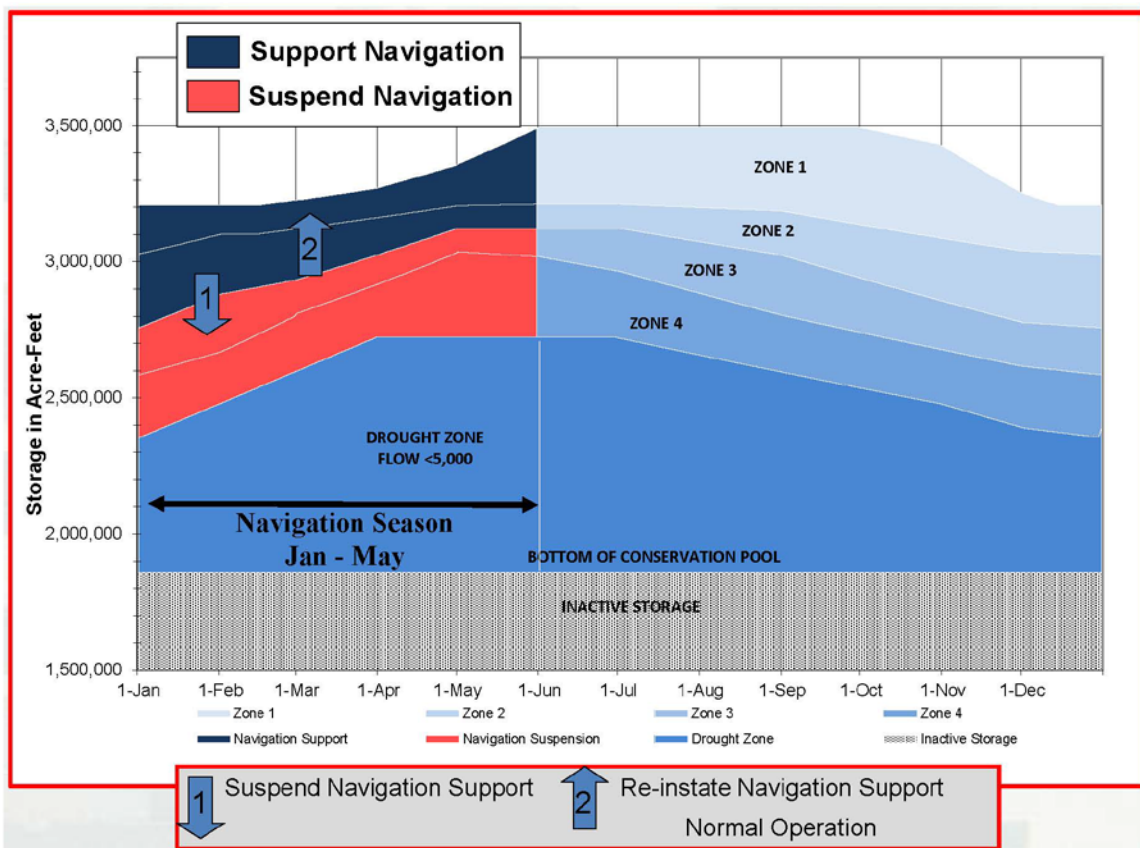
Support Navigation
Suspend Navigation

3,500,000
3,000,000
2,500,000
2,000,000
1,500,000

Storage in Acre-Feet

ZONE 1
ZONE 2
ZONE 3
ZONE 4

2
1

DROUGHT ZONE
FLOW <5,000

Navigation Season
Jan - May

BOTTOM OF CONSERVATION POOL

INACTIVE STORAGE

1-Jan 1-Feb 1-Mar 1-Apr 1-May 1-Jun 1-Jul 1-Aug 1-Sep 1-Oct 1-Nov 1-Dec

Zone 1
Zone 2
Zone 3
Zone 4
Navigation Support
Navigation Suspension
Drought Zone
Inactive Storage

1 Suspend Navigation Support
2 Re-instate Navigation Support
Normal Operation